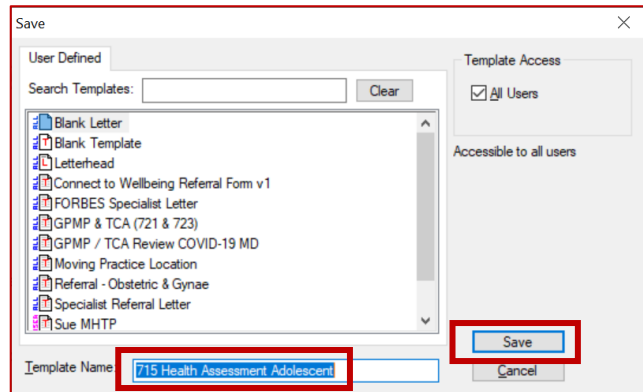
Save

User Defined

Search Templates:

Clear

Blank Letter
Blank Template
Letterhead
Connect to Wellbeing Referral Form v1
FORBES Specialist Letter
GPMP & TCA (721 & 723)
GPMP / TCA Review COVID-19 MD
Moving Practice Location
Referral - Obstetric & Gynae
Specialist Referral Letter
Sue MHTP

Template Name: 715 Health Assessment Adolescent

Template Access

All Users

Accessible to all users

Save

Cancel